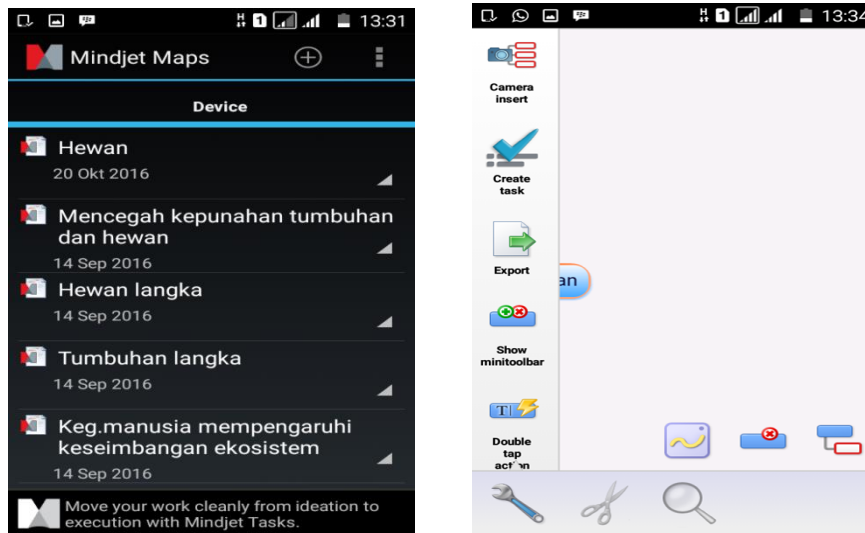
13:31
Mindjet Maps
Device
Hewan
20 Okt 2016
Mencegah kepunahan tumbuhan dan hewan
14 Sep 2016
Hewan langka
14 Sep 2016
Tumbuhan langka
14 Sep 2016
Keg.manusia mempengaruhi keseimbangan ekosistem
14 Sep 2016
Move your work cleanly from ideation to execution with Mindjet Tasks.

13:34
Camera insert
Create task
Export
an
Show minitoolbar
Double tap act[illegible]